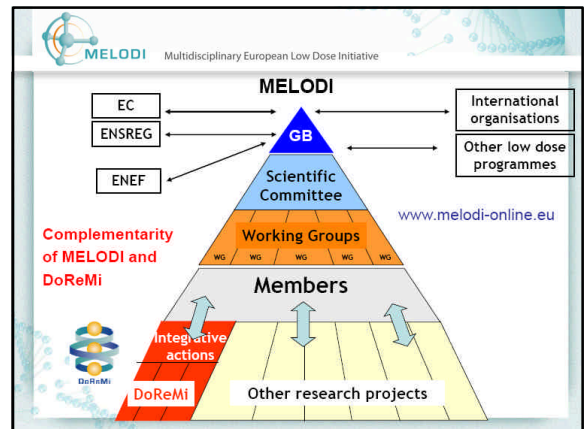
MELODI Multidisciplinary European Low Dose Initiative

MELODI

EC

ENSREG

ENEF

GB

International organisations

Other low dose programmes

Scientific Committee

www.melodi-online.eu

Complementarity of MELODI and DoReMi

Working Groups

WG WG WG WG WG

Members

Integrative actions

DoReMi

DoReMi

Other research projects